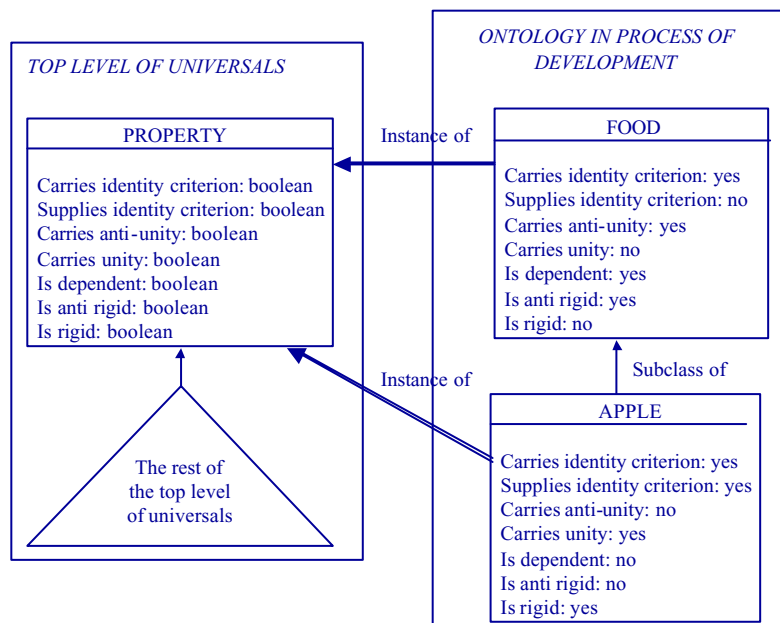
TOP LEVEL OF UNIVERSALS

PROPERTY

Carries identity criterion: boolean
Supplies identity criterion: boolean
Carries anti-unity: boolean
Carries unity: boolean
Is dependent: boolean
Is anti rigid: boolean
Is rigid: boolean

The rest of the top level of universals

ONTOLOGY IN PROCESS OF DEVELOPMENT

Instance of

FOOD

Carries identity criterion: yes
Supplies identity criterion: no
Carries anti-unity: yes
Carries unity: no
Is dependent: yes
Is anti rigid: yes
Is rigid: no

Instance of

Subclass of

APPLE

Carries identity criterion: yes
Supplies identity criterion: yes
Carries anti-unity: no
Carries unity: yes
Is dependent: no
Is anti rigid: no
Is rigid: yes